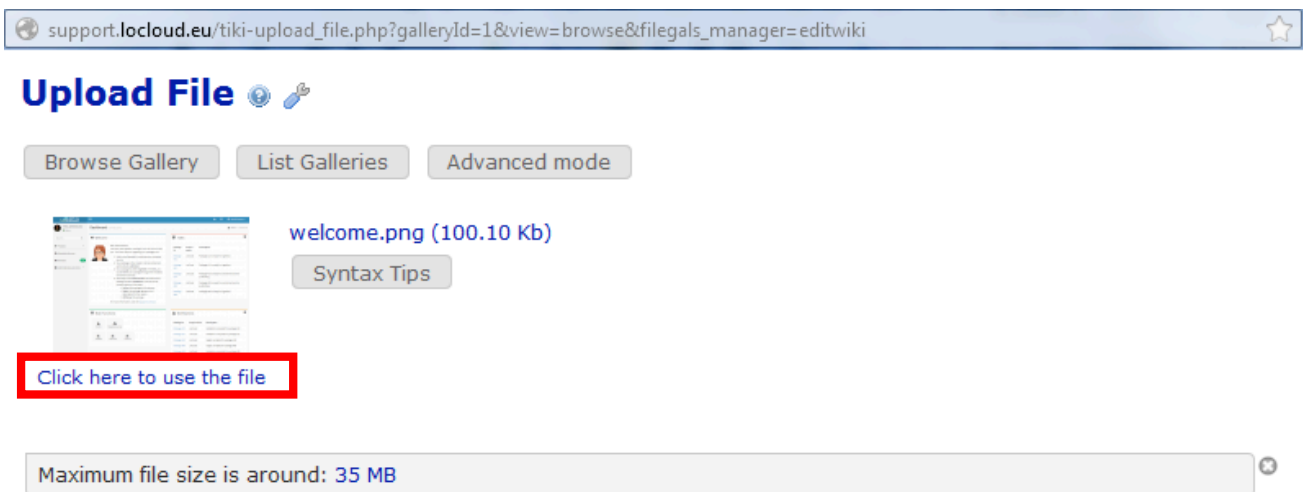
support.locloud.eu/tiki-upload_file.php?galleryId=1&view=browse&filegals_manager=editwiki

Upload File

Browse Gallery   List Galleries   Advanced mode

welcome.png (100.10 Kb)

Syntax Tips

Click here to use the file

Maximum file size is around: 35 MB